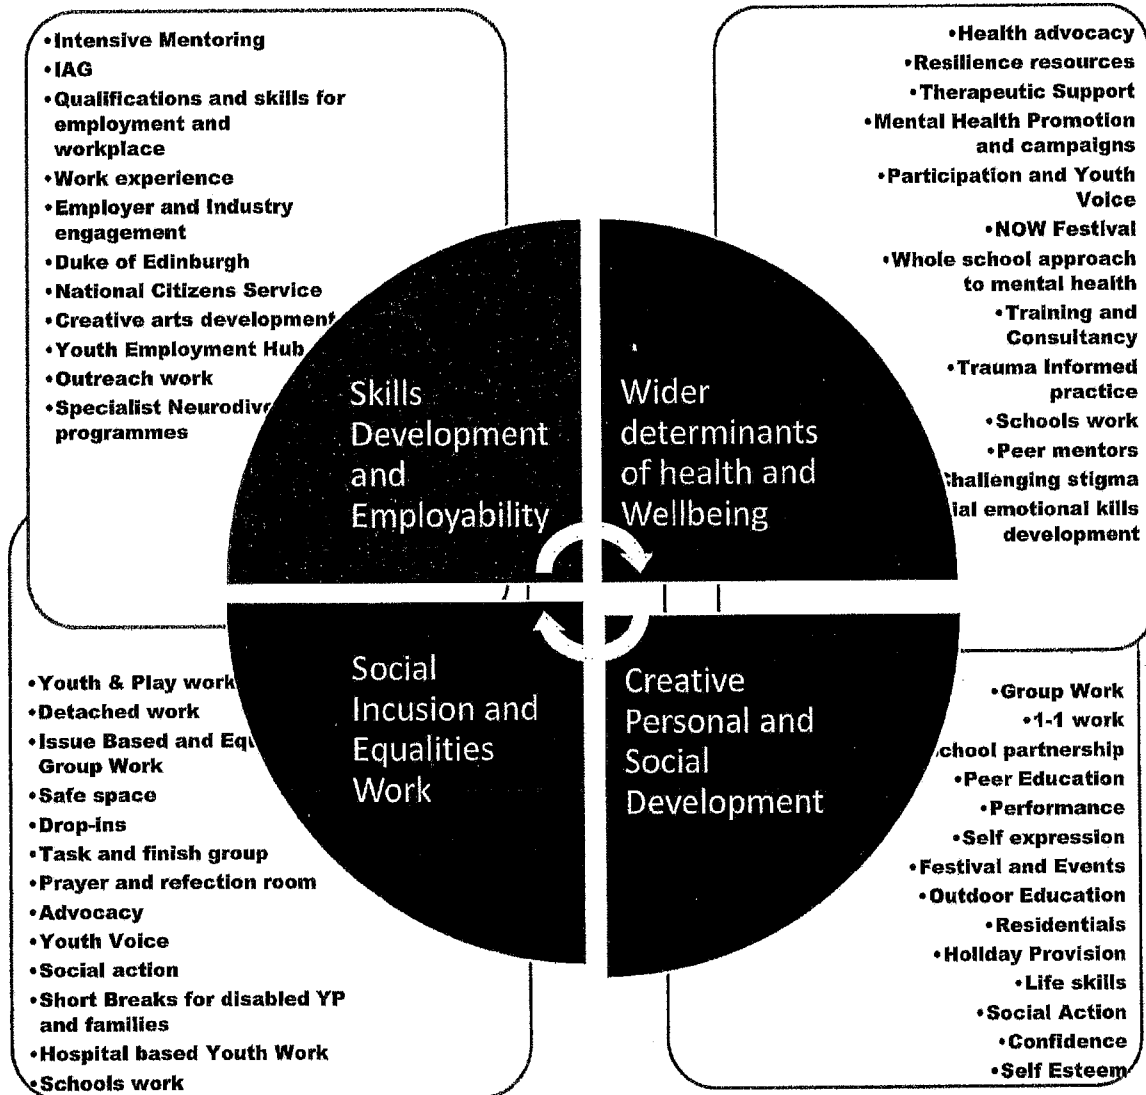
•Intensive Mentoring
•IAG
•Qualifications and skills for employment and workplace
•Work experience
•Employer and Industry engagement
•Duke of Edinburgh
•National Citizens Service
•Creative arts development
•Youth Employment Hub
•Outreach work
•Specialist Neurodiv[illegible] programmes

•Health advocacy
•Resilience resources
•Therapeutic Support
•Mental Health Promotion and campaigns
•Participation and Youth Voice
•NOW Festival
•Whole school approach to mental health
•Training and Consultancy
•Trauma Informed practice
•Schools work
•Peer mentors
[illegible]hallenging stigma
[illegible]ial emotional kills development

Skills Development and Employability

Wider determinants of health and Wellbeing

Social Incusion and Equalities Work

Creative Personal and Social Development

•Youth & Play work
•Detached work
•Issue Based and Equ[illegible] Group Work
•Safe space
•Drop-ins
•Task and finish group
•Prayer and refection room
•Advocacy
•Youth Voice
•Social action
•Short Breaks for disabled YP and families
•Hospital based Youth Work
•Schools work

•Group Work
•1-1 work
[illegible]chool partnership
•Peer Education
•Performance
•Self expression
•Festival and Events
•Outdoor Education
•Residentials
•Holiday Provision
•Life skills
•Social Action
•Confidence
•Self Esteem